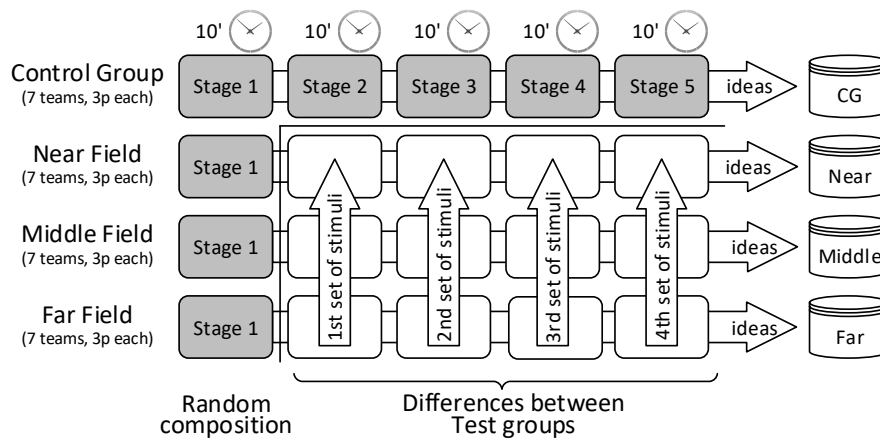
10' 10' 10' 10' 10'

Control Group
(7 teams, 3p each)
Stage 1 Stage 2 Stage 3 Stage 4 Stage 5 ideas CG

Near Field
(7 teams, 3p each)
Stage 1 ideas Near

Middle Field
(7 teams, 3p each)
Stage 1 ideas Middle

Far Field
(7 teams, 3p each)
Stage 1 ideas Far

1st set of stimuli
2nd set of stimuli
3rd set of stimuli
4th set of stimuli

Random composition

Differences between Test groups